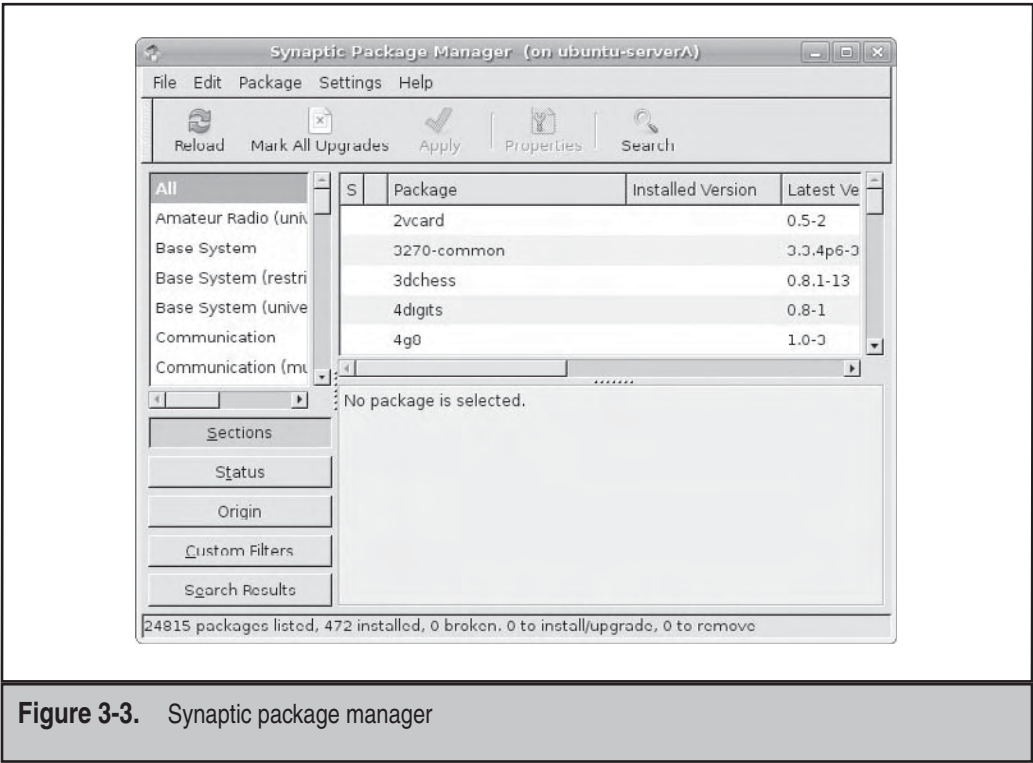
Synaptic Package Manager (on ubuntu-serverA)

File Edit Package Settings Help

Reload Mark All Upgrades Apply Properties Search

All
Amateur Radio (univ
Base System
Base System (restri
Base System (unive
Communication
Communication (mu

| S | | Package | Installed Version | Latest Ve |
|---|---|---|---|---|
| | | 2vcard | | 0.5-2 |
| | | 3270-common | | 3.3.4p6-3 |
| | | 3dchess | | 0.8.1-13 |
| | | 4digits | | 0.8-1 |
| | | 4g8 | | 1.0-3 |

No package is selected.

Sections
Status
Origin
Custom Filters
Search Results

24815 packages listed, 472 installed, 0 broken. 0 to install/upgrade, 0 to remove

Figure 3-3. Synaptic package manager